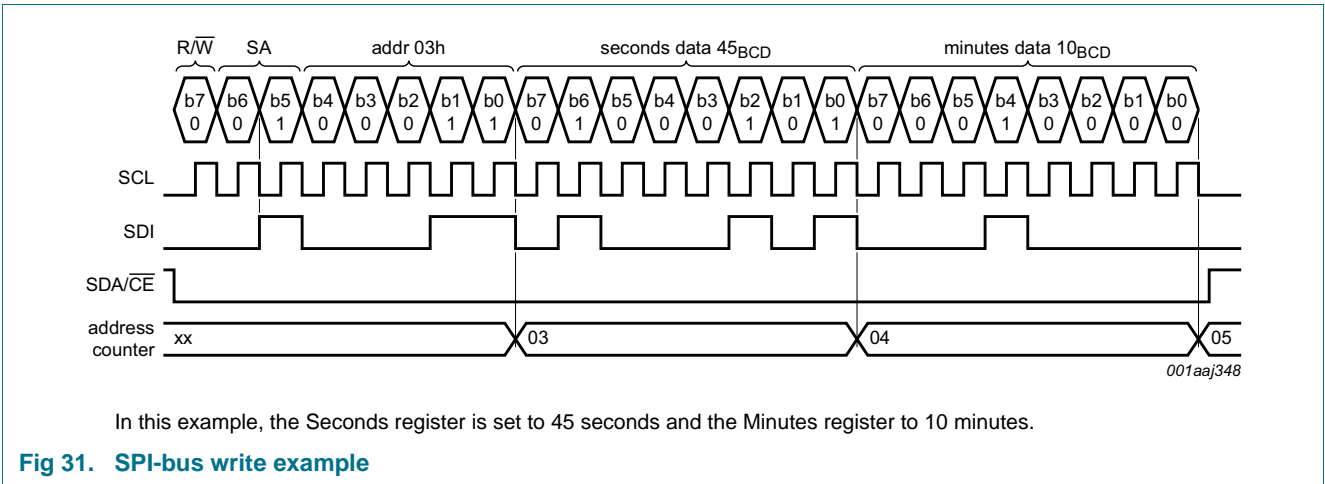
R/$\overline{W}$ SA addr 03h seconds data $45_{BCD}$ minutes data $10_{BCD}$

b7 0 b6 0 b5 1 b4 0 b3 0 b2 0 b1 1 b0 1 b7 0 b6 1 b5 0 b4 0 b3 0 b2 1 b1 0 b0 1 b7 0 b6 0 b5 0 b4 1 b3 0 b2 0 b1 0 b0 0

SCL

SDI

SDA/$\overline{CE}$

address counter xx 03 04 05

001aaj348

In this example, the Seconds register is set to 45 seconds and the Minutes register to 10 minutes.

Fig 31. SPI-bus write example